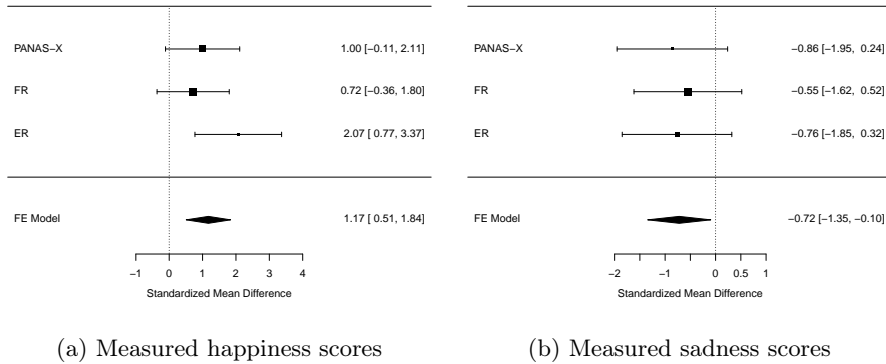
PANAS−X
1.00 [−0.11, 2.11]

FR
0.72 [−0.36, 1.80]

ER
2.07 [ 0.77, 3.37]

FE Model
1.17 [ 0.51, 1.84]

−1 0 1 2 3 4

Standardized Mean Difference

(a) Measured happiness scores

PANAS−X
−0.86 [−1.95, 0.24]

FR
−0.55 [−1.62, 0.52]

ER
−0.76 [−1.85, 0.32]

FE Model
−0.72 [−1.35, −0.10]

−2 −1 0 0.5 1

Standardized Mean Difference

(b) Measured sadness scores